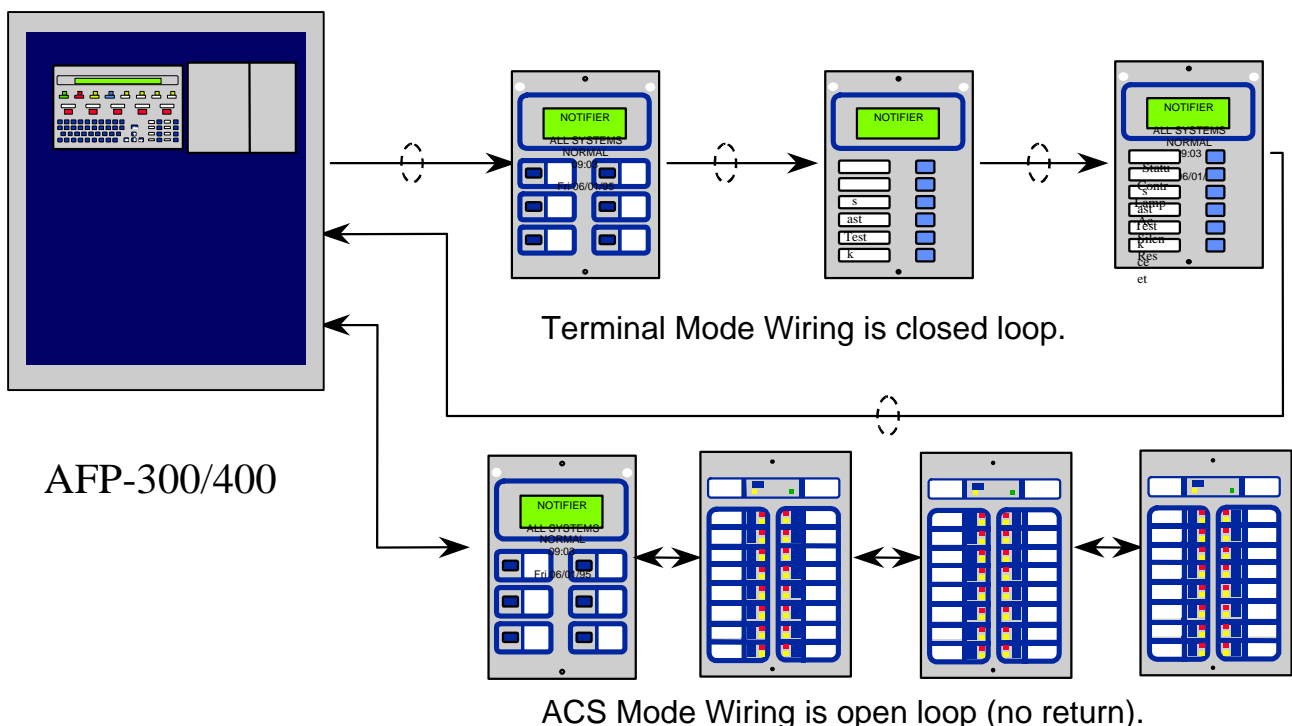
NOTIFIER
ALL SYSTEMS NORMAL
09:03
Fri 06/01/95

NOTIFIER
s
ast
Test
k

NOTIFIER
ALL SYSTEMS NORMAL
09:03
06/01/
Statu
s
Contr
Lamp
ast
Ac
Test
k
Silen
ce
Res
et

Terminal Mode Wiring is closed loop.

AFP-300/400

NOTIFIER
ALL SYSTEMS NORMAL
09:03
Fri 06/01/95

ACS Mode Wiring is open loop (no return).